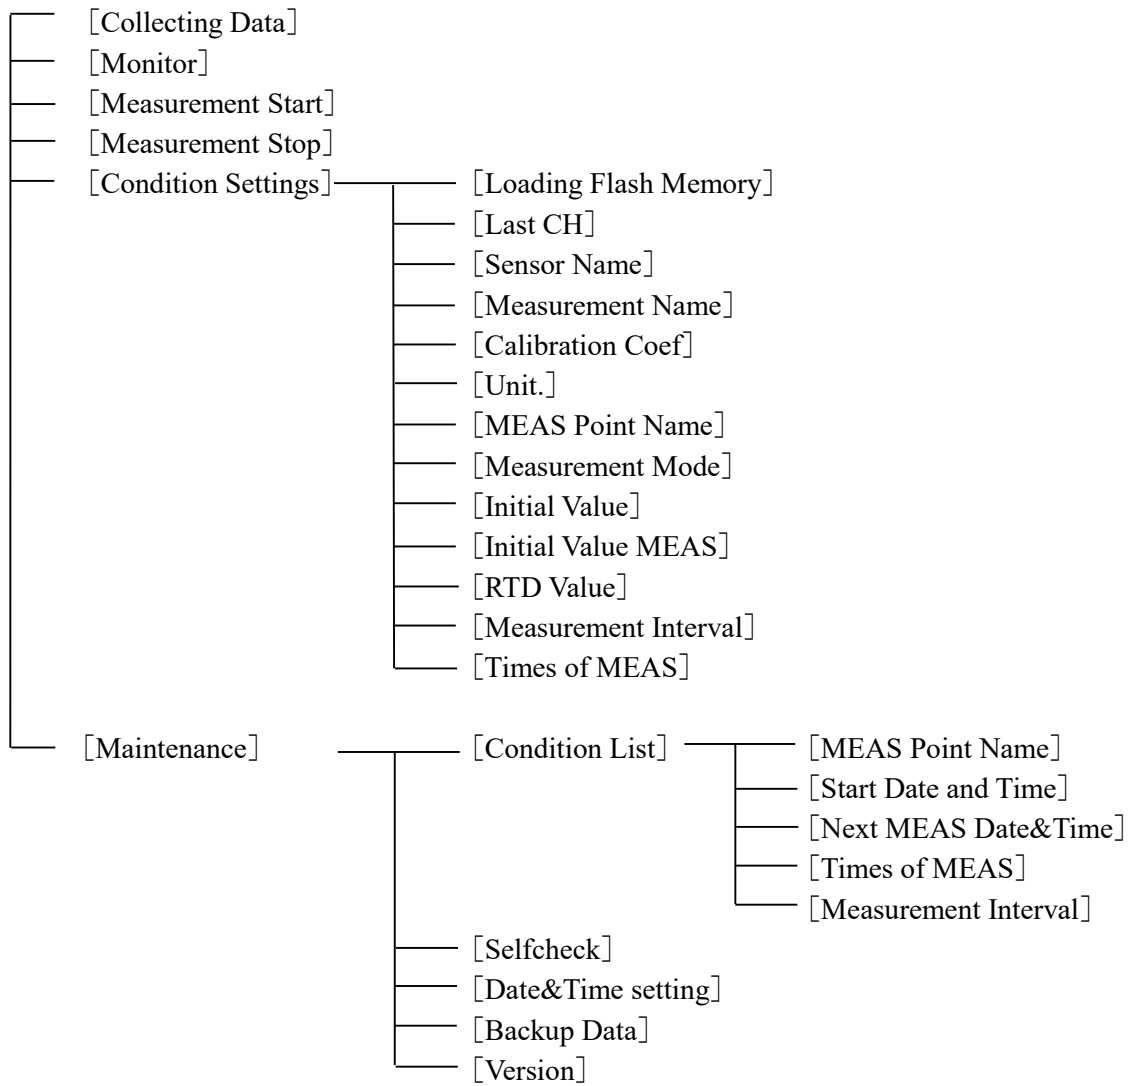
［Collecting Data］
［Monitor］
［Measurement Start］
［Measurement Stop］
［Condition Settings］
［Loading Flash Memory］
［Last CH］
［Sensor Name］
［Measurement Name］
［Calibration Coef］
［Unit.］
［MEAS Point Name］
［Measurement Mode］
［Initial Value］
［Initial Value MEAS］
［RTD Value］
［Measurement Interval］
［Times of MEAS］
［Maintenance］
［Condition List］
［MEAS Point Name］
［Start Date and Time］
［Next MEAS Date&Time］
［Times of MEAS］
［Measurement Interval］
［Selfcheck］
［Date&Time setting］
［Backup Data］
［Version］